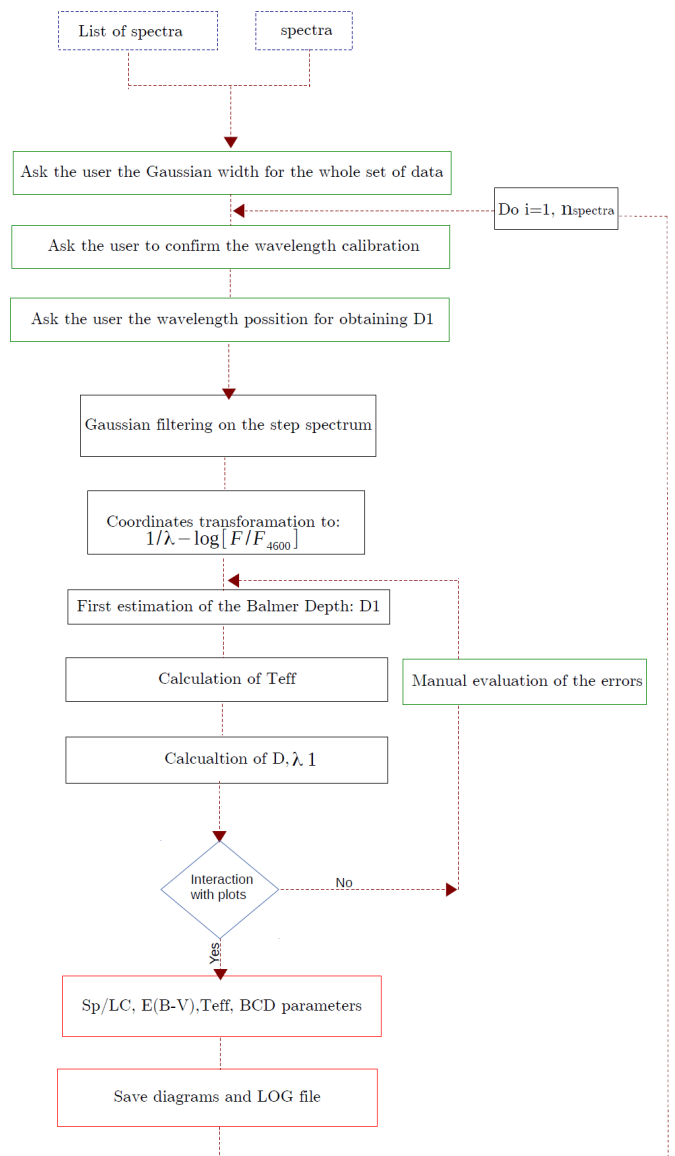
List of spectra

spectra

Ask the user the Gaussian width for the whole set of data

Do i=1, $n_{spectra}$

Ask the user to confirm the wavelength calibration

Ask the user the wavelength possition for obtaining D1

Gaussian filtering on the step spectrum

Coordinates transforamation to: $1/\lambda - \log[F/F_{4600}]$

First estimation of the Balmer Depth: D1

Calculation of Teff

Manual evaluation of the errors

Calcualtion of D, $\lambda 1$

Interaction with plots

No

Yes

Sp/LC, E(B-V),Teff, BCD parameters

Save diagrams and LOG file